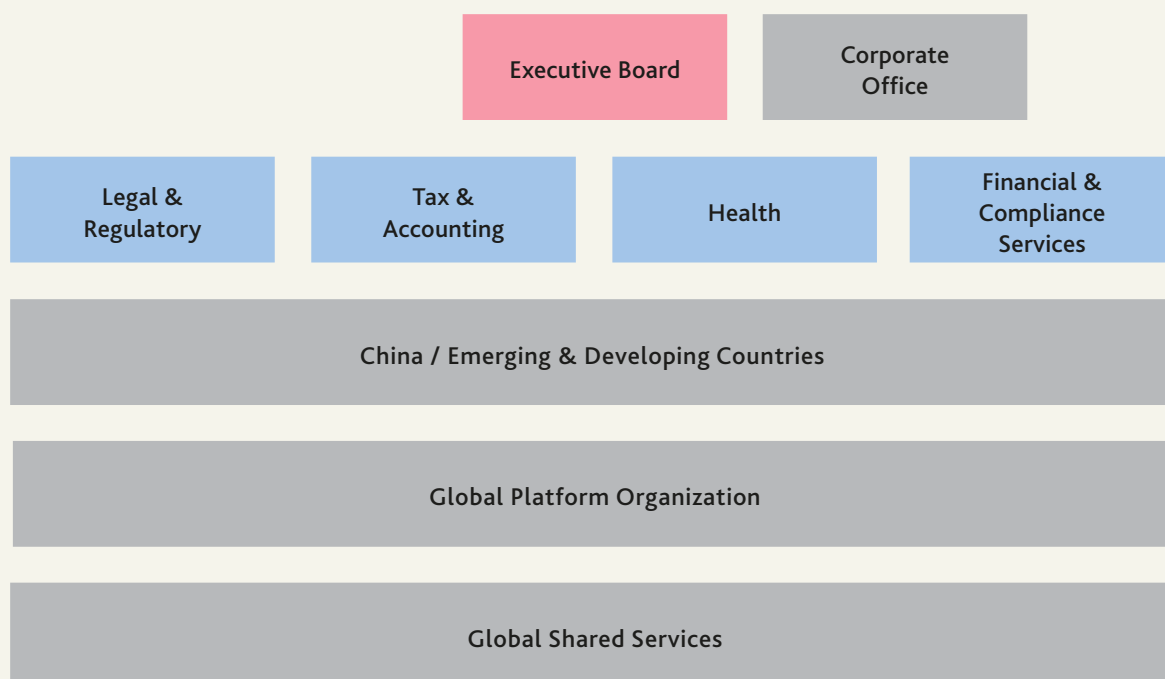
Executive Board

Corporate Office

Legal & Regulatory

Tax & Accounting

Health

Financial & Compliance Services

China / Emerging & Developing Countries

Global Platform Organization

Global Shared Services